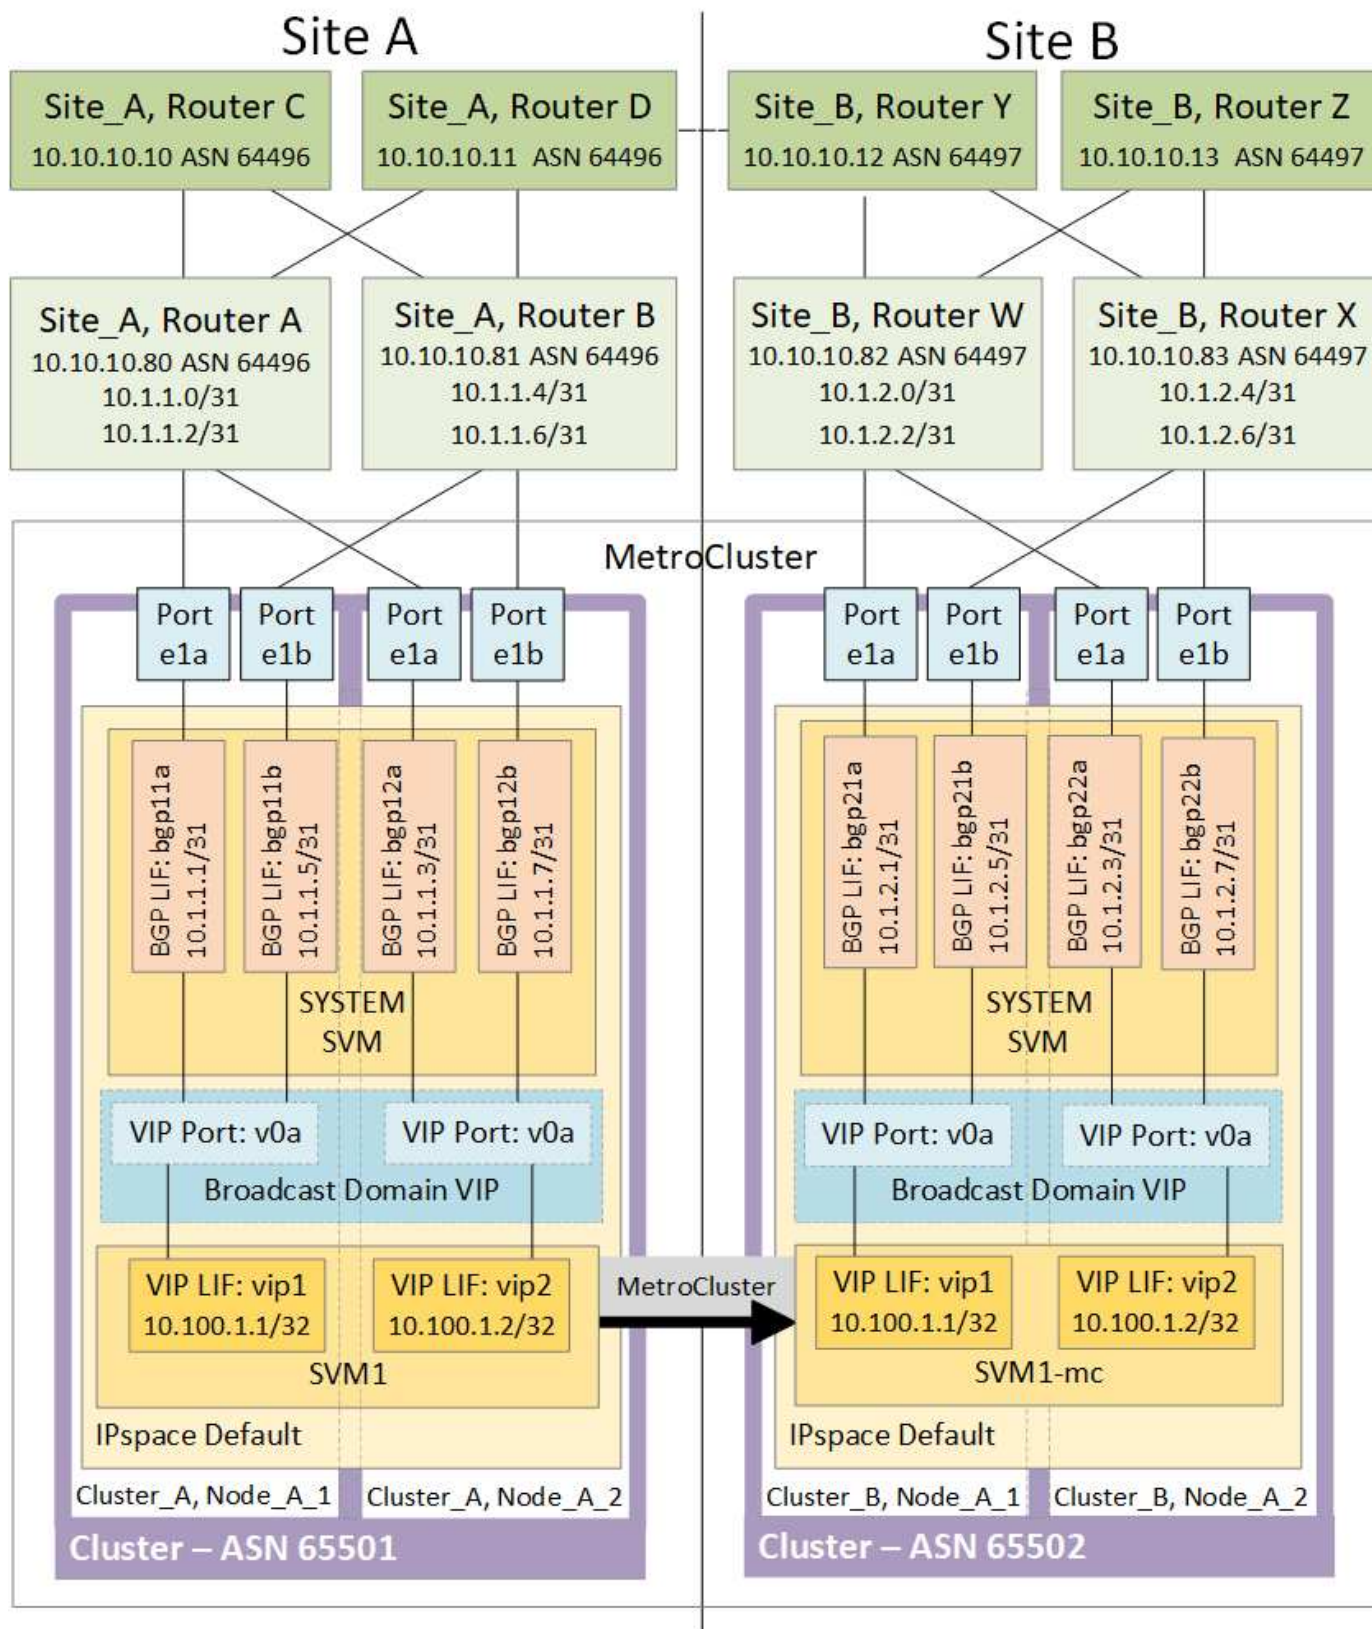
Site A

Site B

Site_A, Router C
10.10.10.10 ASN 64496

Site_A, Router D
10.10.10.11 ASN 64496

Site_B, Router Y
10.10.10.12 ASN 64497

Site_B, Router Z
10.10.10.13 ASN 64497

Site_A, Router A
10.10.10.80 ASN 64496
10.1.1.0/31
10.1.1.2/31

Site_A, Router B
10.10.10.81 ASN 64496
10.1.1.4/31
10.1.1.6/31

Site_B, Router W
10.10.10.82 ASN 64497
10.1.2.0/31
10.1.2.2/31

Site_B, Router X
10.10.10.83 ASN 64497
10.1.2.4/31
10.1.2.6/31

MetroCluster

Port e1a
Port e1b
Port e1a
Port e1b

Port e1a
Port e1b
Port e1a
Port e1b

BGP LIF: bgp11a 10.1.1.1/31
BGP LIF: bgp11b 10.1.1.5/31
BGP LIF: bgp12a 10.1.1.3/31
BGP LIF: bgp12b 10.1.1.7/31

BGP LIF: bgp21a 10.1.2.1/31
BGP LIF: bgp21b 10.1.2.5/31
BGP LIF: bgp22a 10.1.2.3/31
BGP LIF: bgp22b 10.1.2.7/31

SYSTEM SVM

SYSTEM SVM

VIP Port: v0a
VIP Port: v0a
Broadcast Domain VIP

VIP Port: v0a
VIP Port: v0a
Broadcast Domain VIP

VIP LIF: vip1
10.100.1.1/32
VIP LIF: vip2
10.100.1.2/32
SVM1

MetroCluster

VIP LIF: vip1
10.100.1.1/32
VIP LIF: vip2
10.100.1.2/32
SVM1-mc

IPspace Default
Cluster_A, Node_A_1
Cluster_A, Node_A_2
Cluster – ASN 65501

IPspace Default
Cluster_B, Node_A_1
Cluster_B, Node_A_2
Cluster – ASN 65502